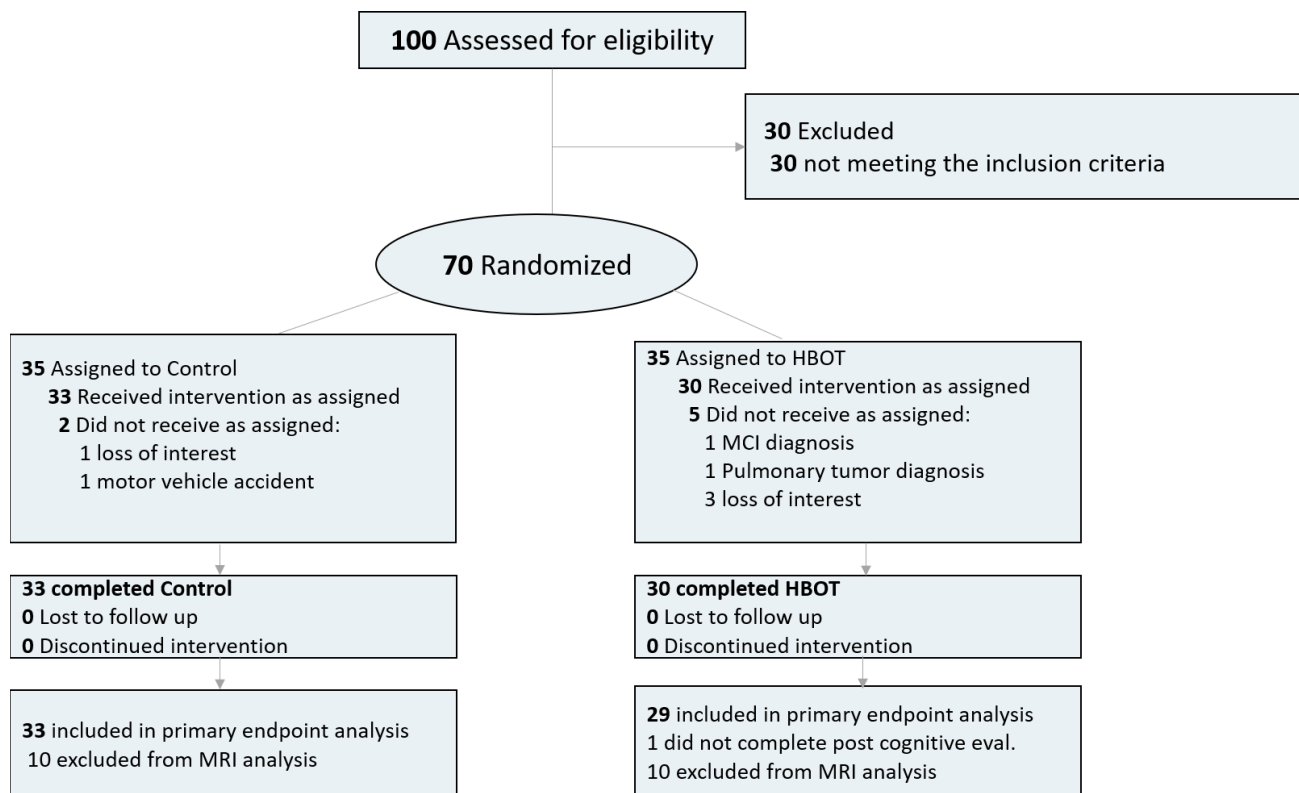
**100** Assessed for eligibility

**30** Excluded
**30** not meeting the inclusion criteria

**70** Randomized

**35** Assigned to Control
**33** Received intervention as assigned
**2** Did not receive as assigned:
1 loss of interest
1 motor vehicle accident

**33 completed Control**
**0** Lost to follow up
**0** Discontinued intervention

**33** included in primary endpoint analysis
10 excluded from MRI analysis

**35** Assigned to HBOT
**30** Received intervention as assigned
**5** Did not receive as assigned:
1 MCI diagnosis
1 Pulmonary tumor diagnosis
3 loss of interest

**30 completed HBOT**
**0** Lost to follow up
**0** Discontinued intervention

**29** included in primary endpoint analysis
1 did not complete post cognitive eval.
10 excluded from MRI analysis